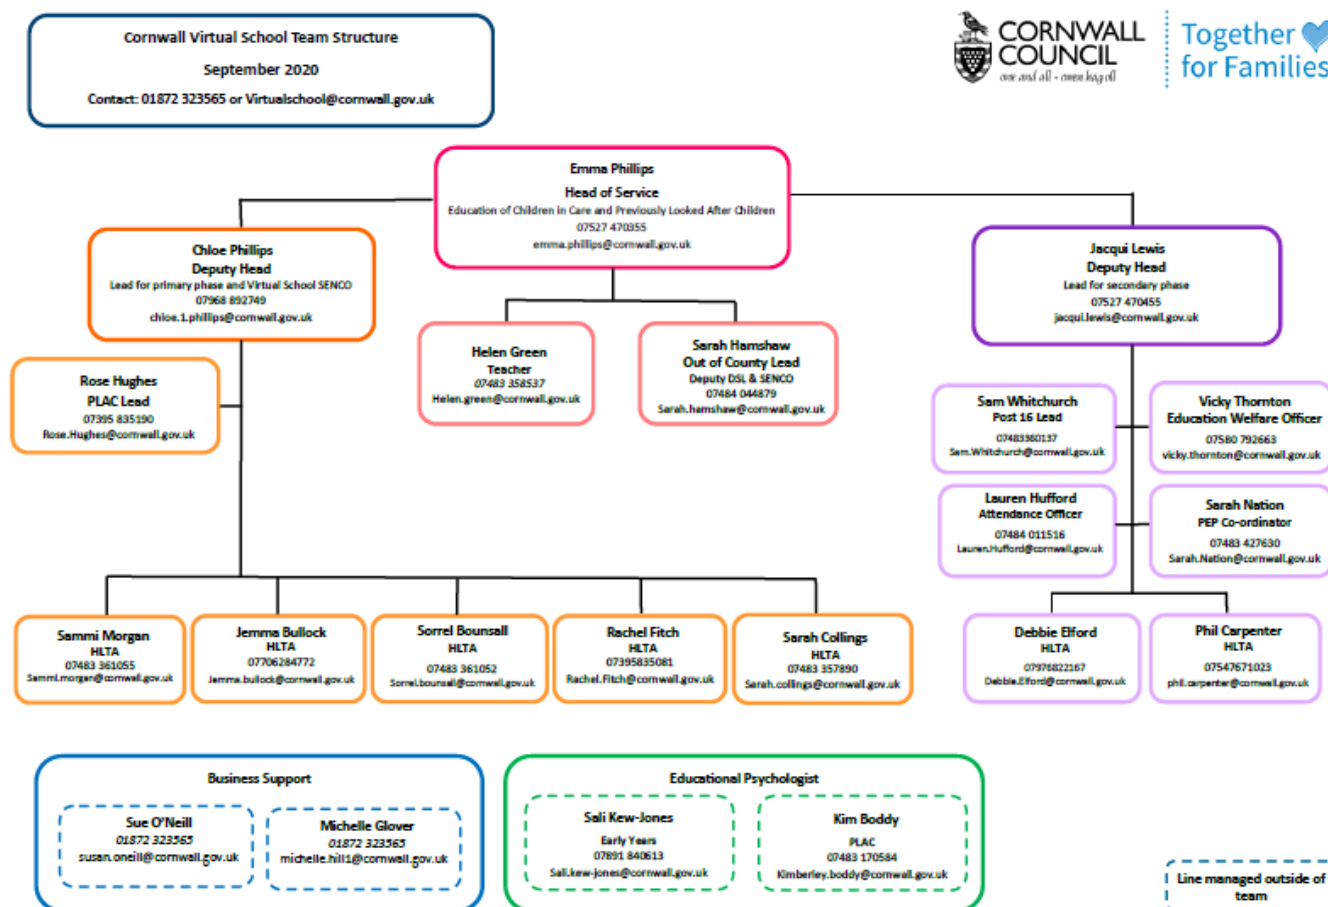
Cornwall Virtual School Team Structure

September 2020

Contact: 01872 323565 or Virtualschool@cornwall.gov.uk

CORNWALL COUNCIL
one and all · onen hag oll

Together for Families

Emma Phillips
Head of Service
Education of Children in Care and Previously Looked After Children
07527 470355
emma.phillips@cornwall.gov.uk

Chloe Phillips
Deputy Head
Lead for primary phase and Virtual School SENCO
07968 892749
chloe.1.phillips@cornwall.gov.uk

Helen Green
Teacher
07483 358537
Helen.green@cornwall.gov.uk

Sarah Hamshaw
Out of County Lead
Deputy DSL & SENCO
07484 044879
Sarah.hamshaw@cornwall.gov.uk

Jacqui Lewis
Deputy Head
Lead for secondary phase
07527 470455
jacqui.lewis@cornwall.gov.uk

Rose Hughes
PLAC Lead
07395 835190
Rose.Hughes@cornwall.gov.uk

Sam Whitchurch
Post 16 Lead
07483360137
Sam.Whitchurch@cornwall.gov.uk

Vicky Thornton
Education Welfare Officer
07580 792663
vicky.thornton@cornwall.gov.uk

Lauren Hufford
Attendance Officer
07484 011516
Lauren.Hufford@cornwall.gov.uk

Sarah Nation
PEP Co-ordinator
07483 427630
Sarah.Nation@cornwall.gov.uk

Sammi Morgan
HLTA
07483 361055
Sammi.morgan@cornwall.gov.uk

Jemma Bullock
HLTA
07706284772
Jemma.bullock@cornwall.gov.uk

Sorrel Bounsall
HLTA
07483 361052
Sorrel.bounsall@cornwall.gov.uk

Rachel Fitch
HLTA
07395835081
Rachel.Fitch@cornwall.gov.uk

Sarah Collings
HLTA
07483 357890
Sarah.collings@cornwall.gov.uk

Debbie Elford
HLTA
07976822167
Debbie.Elford@cornwall.gov.uk

Phil Carpenter
HLTA
07547671023
phil.carpenter@cornwall.gov.uk

Business Support

Sue O'Neill
01872 323565
susan.oneill@cornwall.gov.uk

Michelle Glover
01872 323565
michelle.hill1@cornwall.gov.uk

Educational Psychologist

Sali Kew-Jones
Early Years
07891 840613
Sali.kew-jones@cornwall.gov.uk

Kim Boddy
PLAC
07483 170584
Kimberley.boddy@cornwall.gov.uk

Line managed outside of team